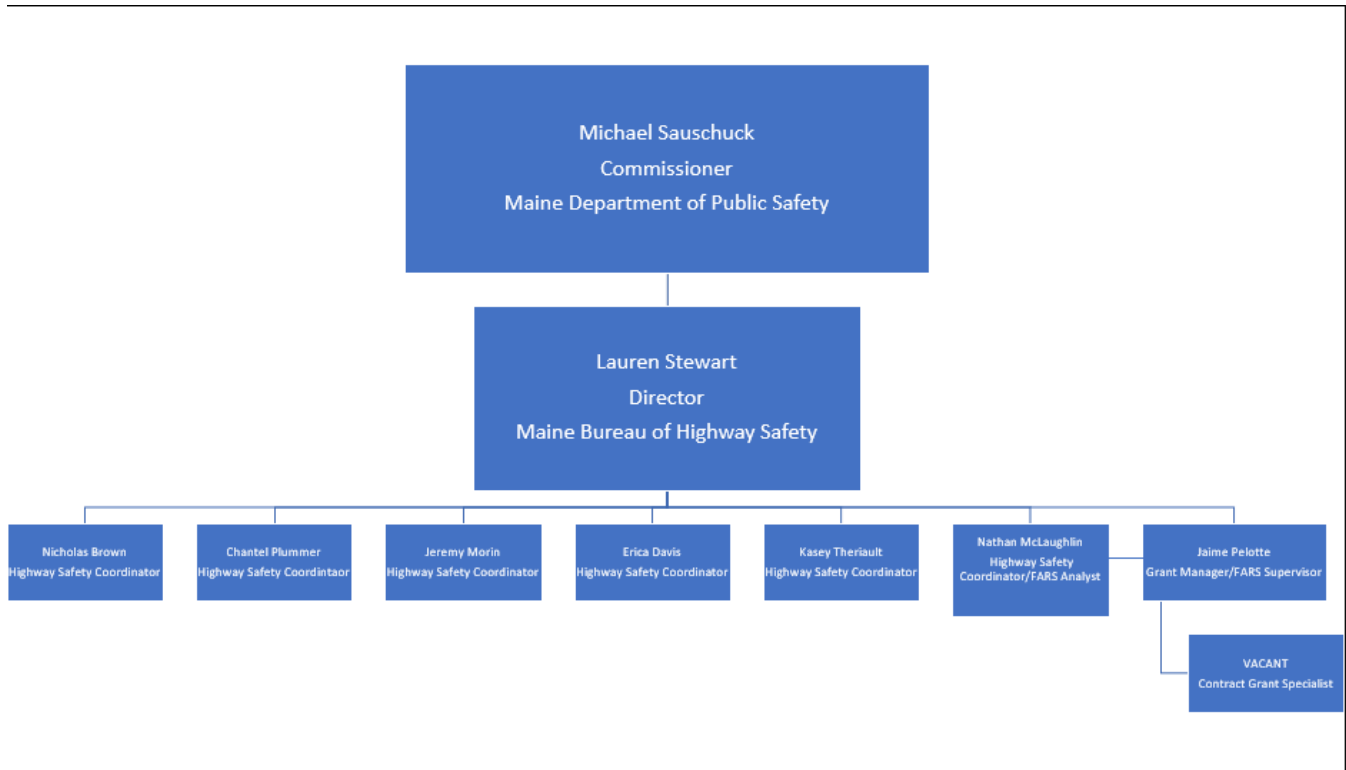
Michael Sauschuck
Commissioner
Maine Department of Public Safety

Lauren Stewart
Director
Maine Bureau of Highway Safety

Nicholas Brown
Highway Safety Coordinator

Chantel Plummer
Highway Safety Coordintaor

Jeremy Morin
Highway Safety Coordinator

Erica Davis
Highway Safety Coordinator

Kasey Theriault
Highway Safety Coordinator

Nathan McLaughlin
Highway Safety Coordinator/FARS Analyst

Jaime Pelotte
Grant Manager/FARS Supervisor

VACANT
Contract Grant Specialist